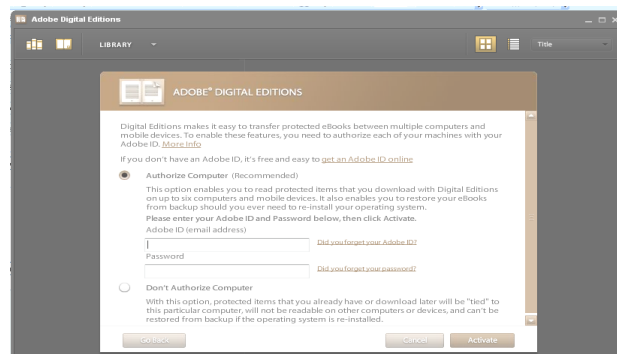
Adobe Digital Editions

LIBRARY

Title

ADOBE® DIGITAL EDITIONS

Digital Editions makes it easy to transfer protected eBooks between multiple computers and mobile devices. To enable these features, you need to authorize each of your machines with your Adobe ID. More Info

If you don't have an Adobe ID, it's free and easy to get an Adobe ID online

Authorize Computer (Recommended)

This option enables you to read protected items that you download with Digital Editions on up to six computers and mobile devices. It also enables you to restore your eBooks from backup should you ever need to re-install your operating system.

Please enter your Adobe ID and Password below, then click Activate.

Adobe ID (email address)

Did you forget your Adobe ID?

Password

Did you forget your password?

Don't Authorize Computer

With this option, protected items that you already have or download later will be "tied" to this particular computer, will not be readable on other computers or devices, and can't be restored from backup if the operating system is re-installed.

Go Back

Cancel

Activate